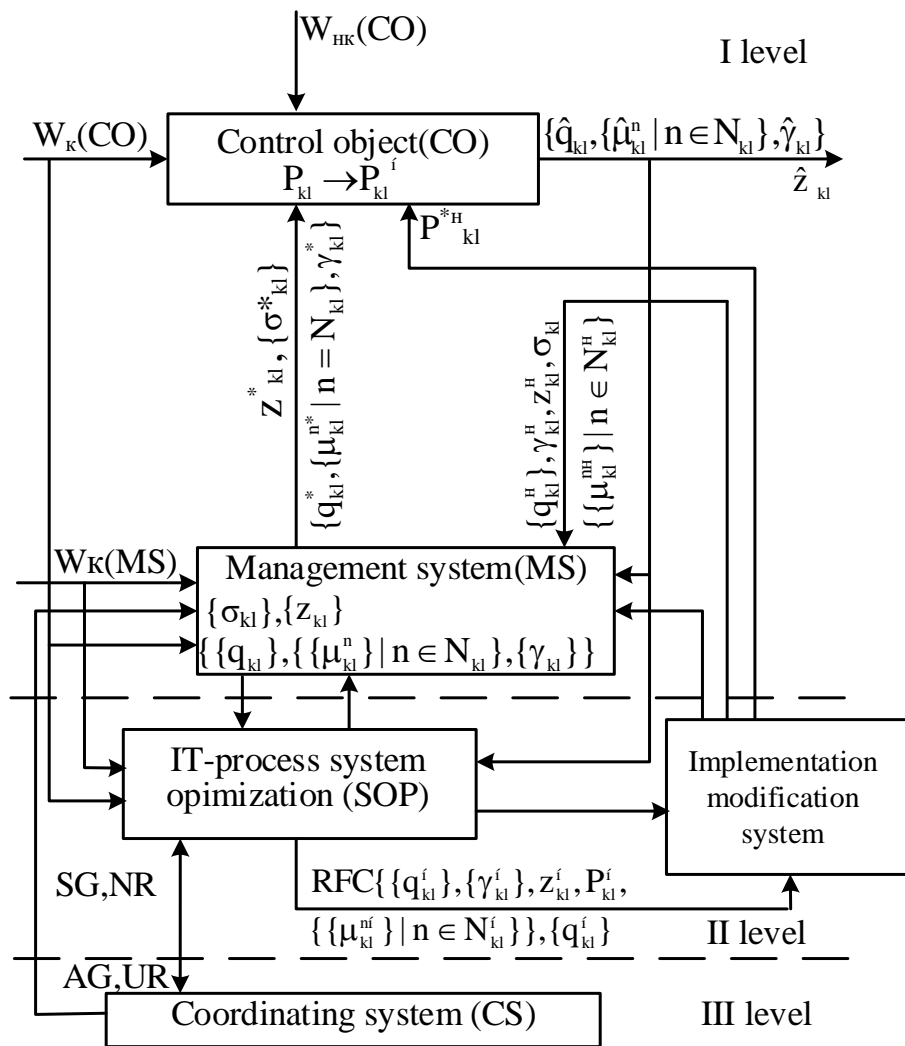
$W_{нк}(CO)$

I level

$W_{к}(CO)$

Control object(CO)
$P_{kl} \rightarrow P_{kl}^{í}$

$\{\hat{q}_{kl}, \{\hat{\mu}_{kl}^{n} | n \in N_{kl}\}, \hat{\gamma}_{kl}\}$

$\hat{z}_{kl}$

$P^{*н}_{kl}$

$z^{*}_{kl}, \{\sigma^{*}_{kl}\}$

$\{q^{*}_{kl}, \{\mu_{kl}^{n^{*}} | n = N_{kl}\}, \gamma^{*}_{kl}\}$

$\{q_{kl}^{н}\}, \gamma_{kl}^{н}, z_{kl}^{н}, \sigma_{kl}$

$\{\{\mu_{kl}^{nн}\} | n \in N_{kl}^{н}\}$

$Wк(MS)$

Management system(MS)
$\{\sigma_{kl}\}, \{z_{kl}\}$
$\{\{q_{kl}\}, \{\{\mu_{kl}^{n}\} | n \in N_{kl}\}, \{\gamma_{kl}\}\}$

IT-process system opimization (SOP)

Implementation modification system

SG,NR

$RFC\{\{q_{kl}^{í}\}, \{\gamma_{kl}^{í}\}, z_{kl}^{í}, P_{kl}^{í},$
$\{\{\mu_{kl}^{ní}\} | n \in N_{kl}^{í}\}\}, \{q_{kl}^{í}\}$

II level

AG,UR

Coordinating system (CS)

III level